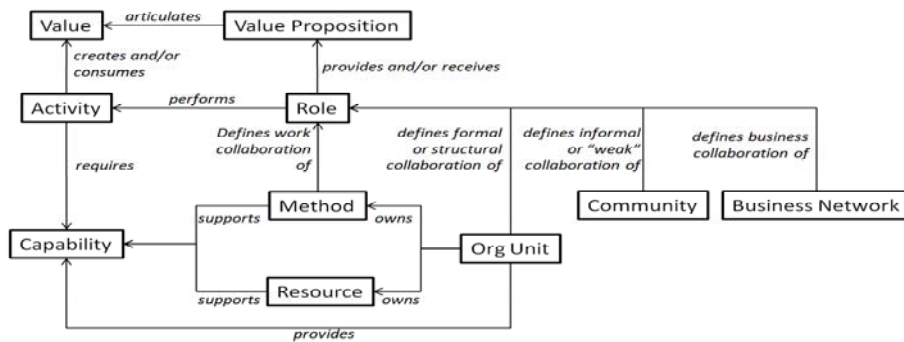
Value
articulates
Value Proposition
creates and/or consumes
provides and/or receives
Activity
performs
Role
Defines work collaboration of
defines formal or structural collaboration of
defines informal or "weak" collaboration of
defines business collaboration of
requires
Method
supports
owns
Community
Business Network
Capability
Org Unit
supports
Resource
owns
provides